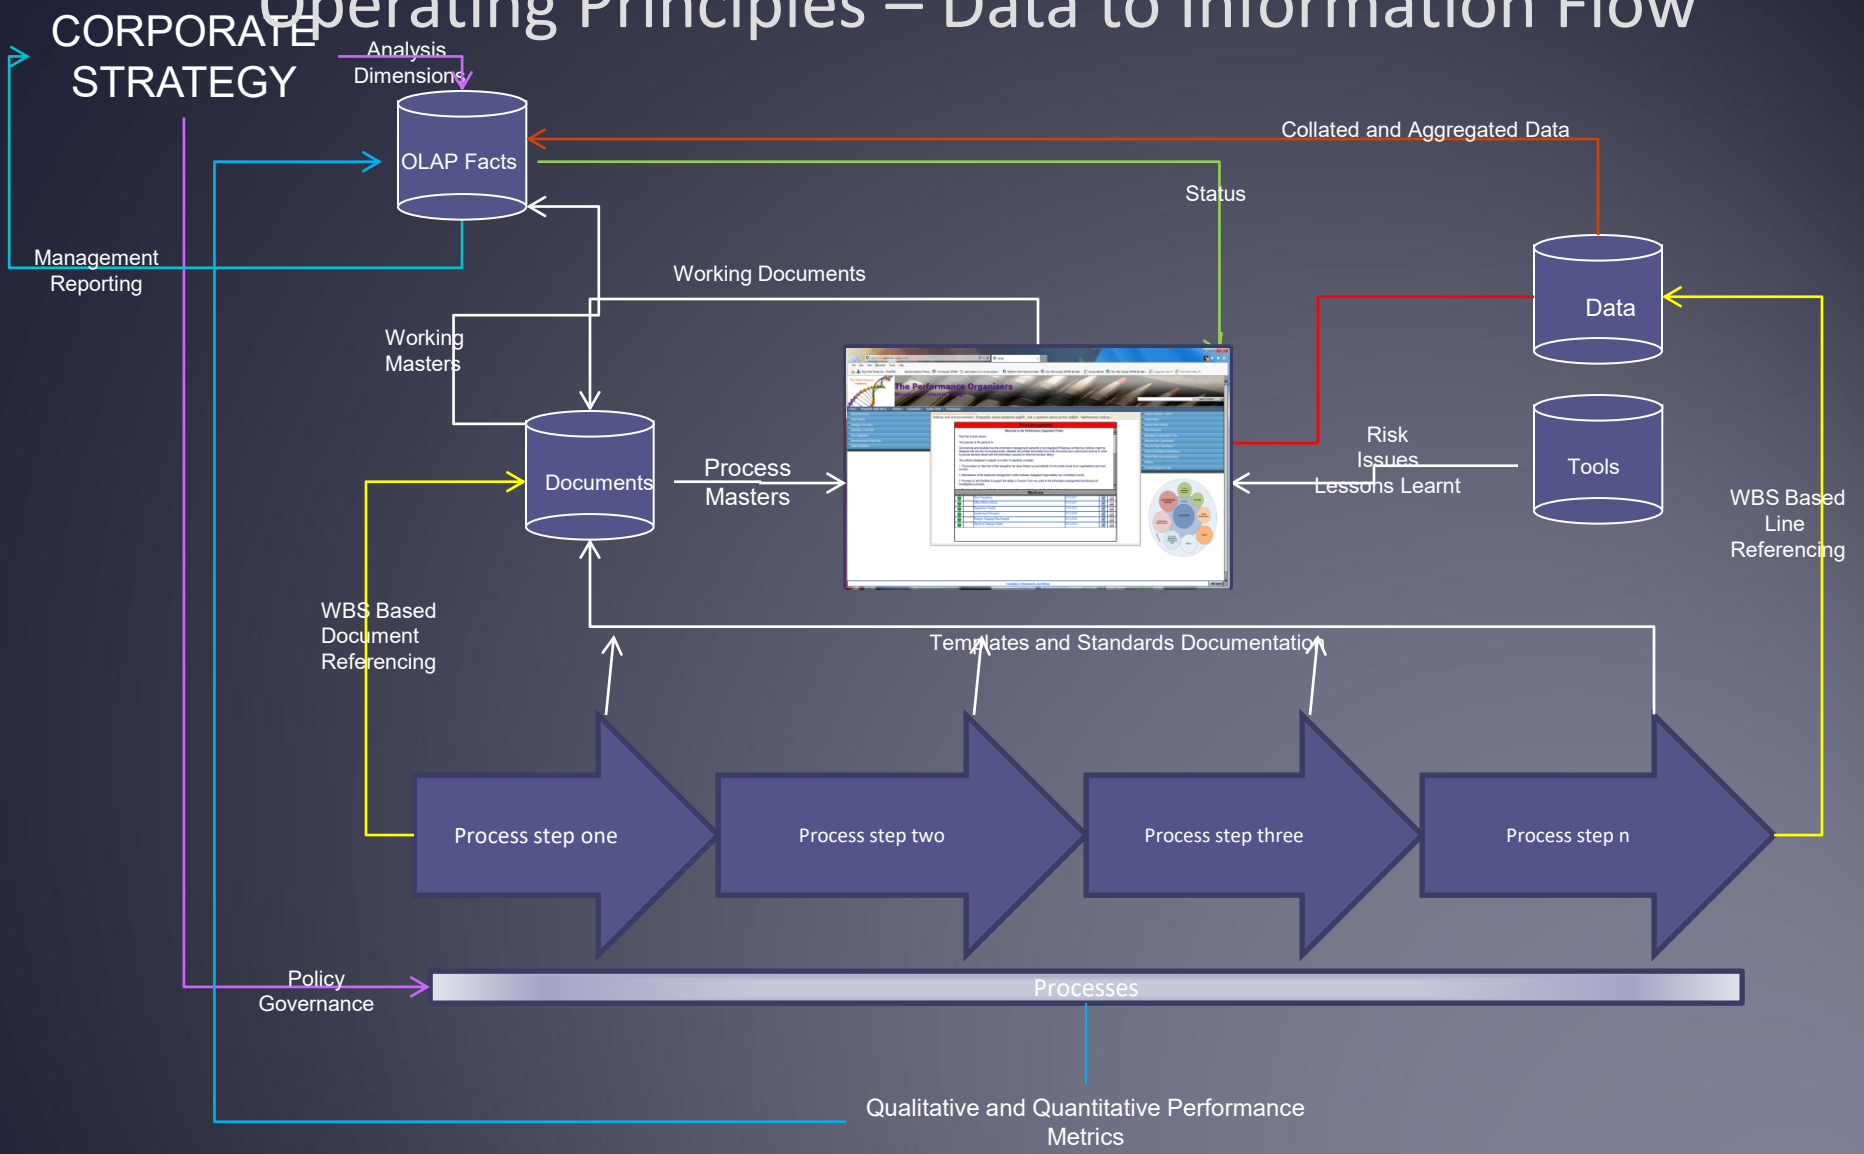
Operating Principles – Data to Information Flow

CORPORATE STRATEGY

Analysis Dimensions

OLAP Facts

Collated and Aggregated Data

Status

Management Reporting

Working Documents

Working Masters

Data

Documents

Process Masters

The Performance Organisers

Risk Issues Lessons Learnt

Tools

WBS Based Line Referencing

WBS Based Document Referencing

Templates and Standards Documentation

Process step one

Process step two

Process step three

Process step n

Policy Governance

Processes

Qualitative and Quantitative Performance Metrics